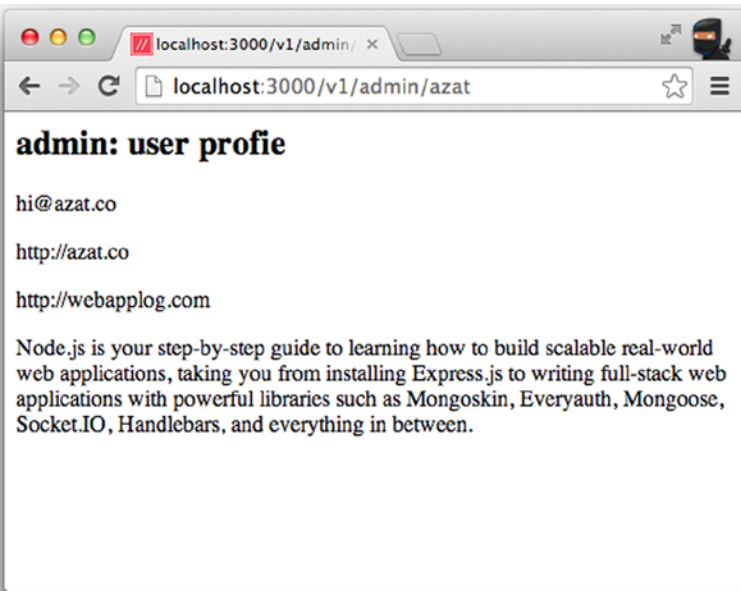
localhost:3000/v1/admin/ ×

localhost:3000/v1/admin/azat

admin: user profie

hi@azat.co

http://azat.co

http://webapplog.com

Node.js is your step-by-step guide to learning how to build scalable real-world web applications, taking you from installing Express.js to writing full-stack web applications with powerful libraries such as Mongoskin, Everyauth, Mongoose, Socket.IO, Handlebars, and everything in between.